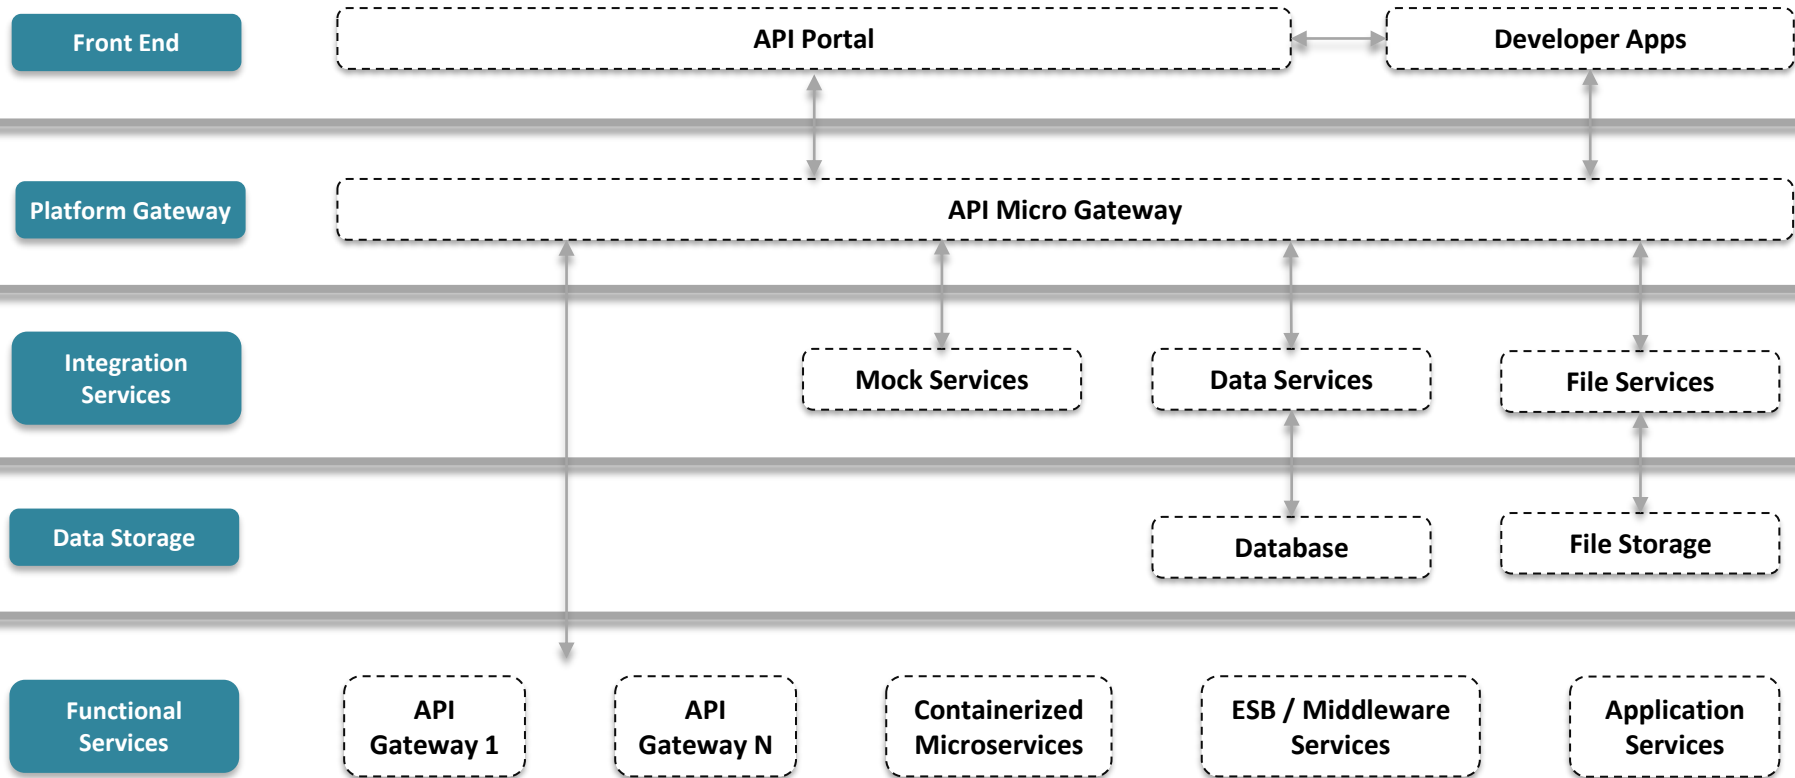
Front End

API Portal

Developer Apps

Platform Gateway

API Micro Gateway

Integration Services

Mock Services

Data Services

File Services

Data Storage

Database

File Storage

Functional Services

API Gateway 1

API Gateway N

Containerized Microservices

ESB / Middleware Services

Application Services